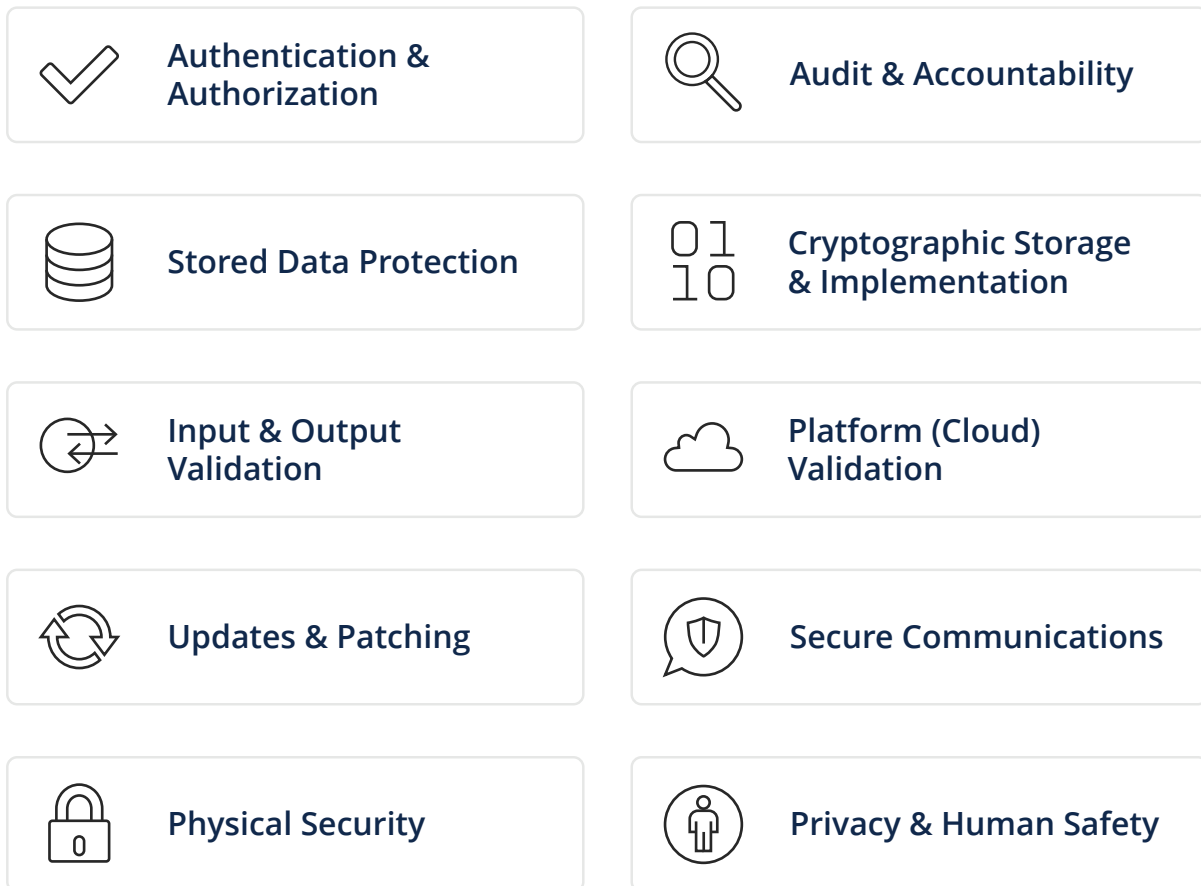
Authentication & Authorization

Audit & Accountability

Stored Data Protection

01
10

Cryptographic Storage & Implementation

Input & Output Validation

Platform (Cloud) Validation

Updates & Patching

Secure Communications

0

Physical Security

Privacy & Human Safety